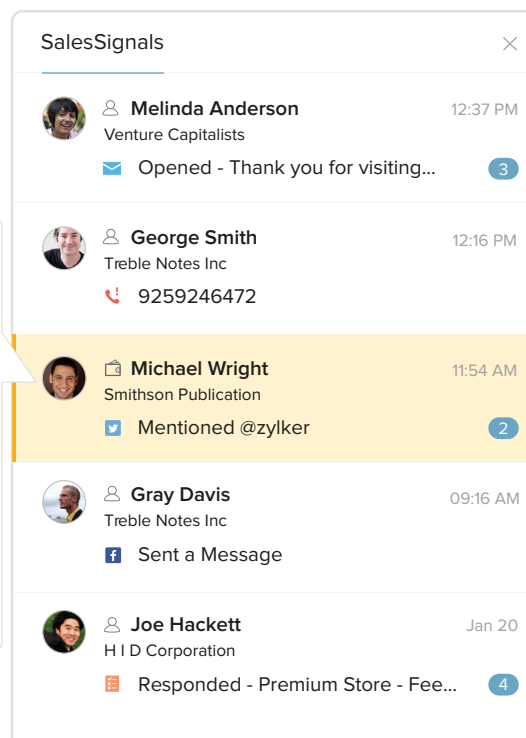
SalesSignals

Melinda Anderson
12:37 PM
Venture Capitalists
Opened - Thank you for visiting...
3

George Smith
12:16 PM
Treble Notes Inc
9259246472

Michael Wright
11:54 AM
Smithson Publication
Mentioned @zylker
2

Gray Davis
09:16 AM
Treble Notes Inc
Sent a Message

Joe Hackett
Jan 20
H I D Corporation
Responded - Premium Store - Fee...
4